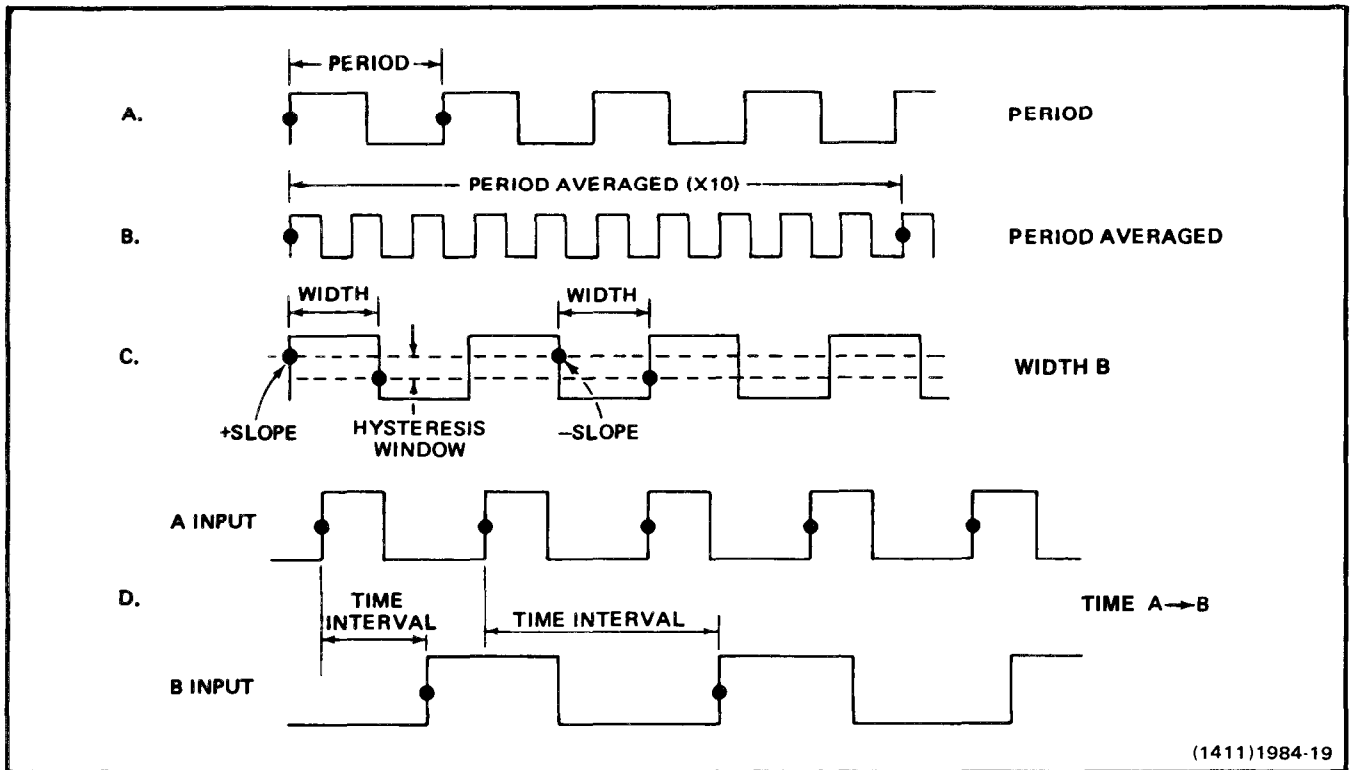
PERIOD

A.

PERIOD

PERIOD AVERAGED (X10)

B.

PERIOD AVERAGED

WIDTH

WIDTH

C.

WIDTH B

+SLOPE

HYSTERESIS WINDOW

–SLOPE

A INPUT

D.

TIME INTERVAL

TIME INTERVAL

TIME A→B

B INPUT

(1411)1984-19